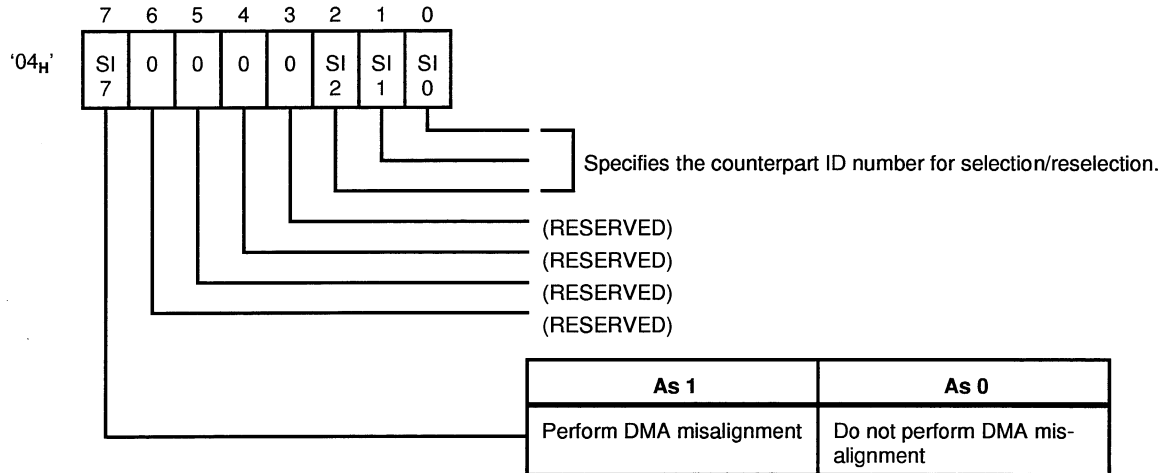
| 7 | 6 | 5 | 4 | 3 | 2 | 1 | 0 |
|---|---|---|---|---|---|---|---|
| SI 7 | 0 | 0 | 0 | 0 | SI 2 | SI 1 | SI 0 |

'$04_H$'

Specifies the counterpart ID number for selection/reselection.

(RESERVED)

(RESERVED)

(RESERVED)

(RESERVED)

| As 1 | As 0 |
|---|---|
| Perform DMA misalignment | Do not perform DMA misalignment |